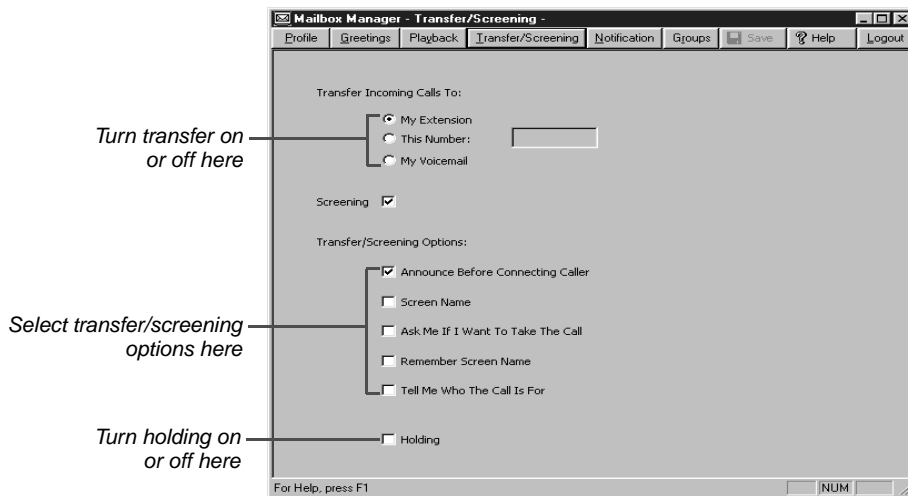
Mailbox Manager - Transfer/Screening -

Profile | Greetings | Playback | Transfer/Screening | Notification | Groups | Save | Help | Logout

Transfer Incoming Calls To:

My Extension

This Number:

My Voicemail

Turn transfer on or off here

Screening

Transfer/Screening Options:

Announce Before Connecting Caller

Screen Name

Ask Me If I Want To Take The Call

Remember Screen Name

Tell Me Who The Call Is For

Select transfer/screening options here

Holding

Turn holding on or off here

For Help, press F1

NUM